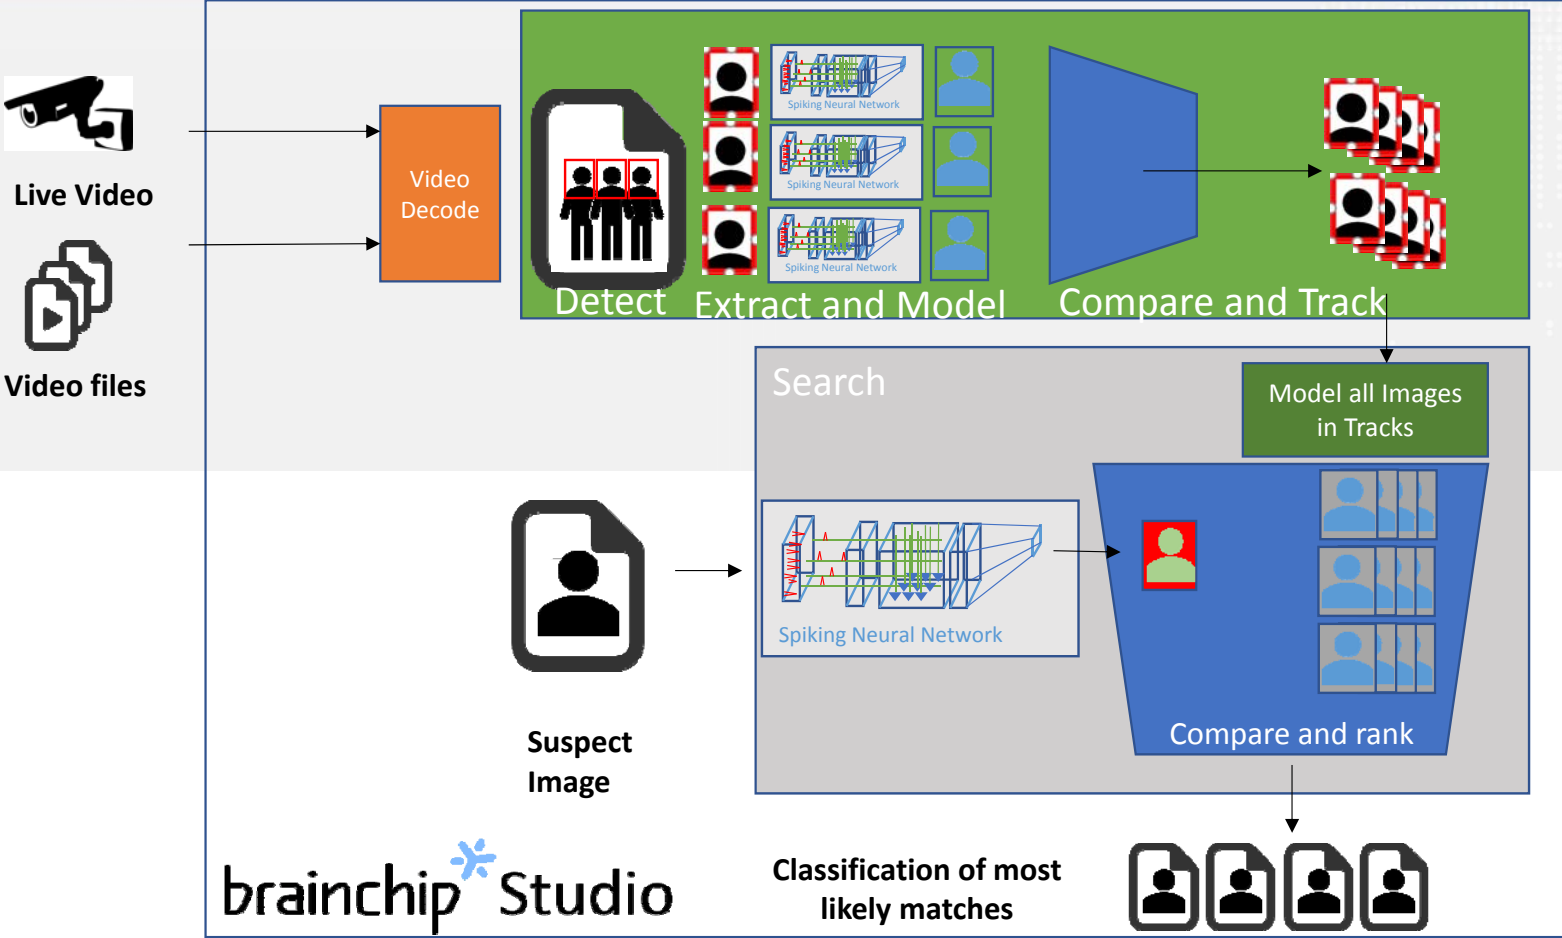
Live Video

Video files

Video Decode

Spiking Neural Network

Spiking Neural Network

Spiking Neural Network

Detect

Extract and Model

Compare and Track

Search

Model all Images in Tracks

Suspect Image

Spiking Neural Network

Compare and rank

brainchip Studio

Classification of most likely matches